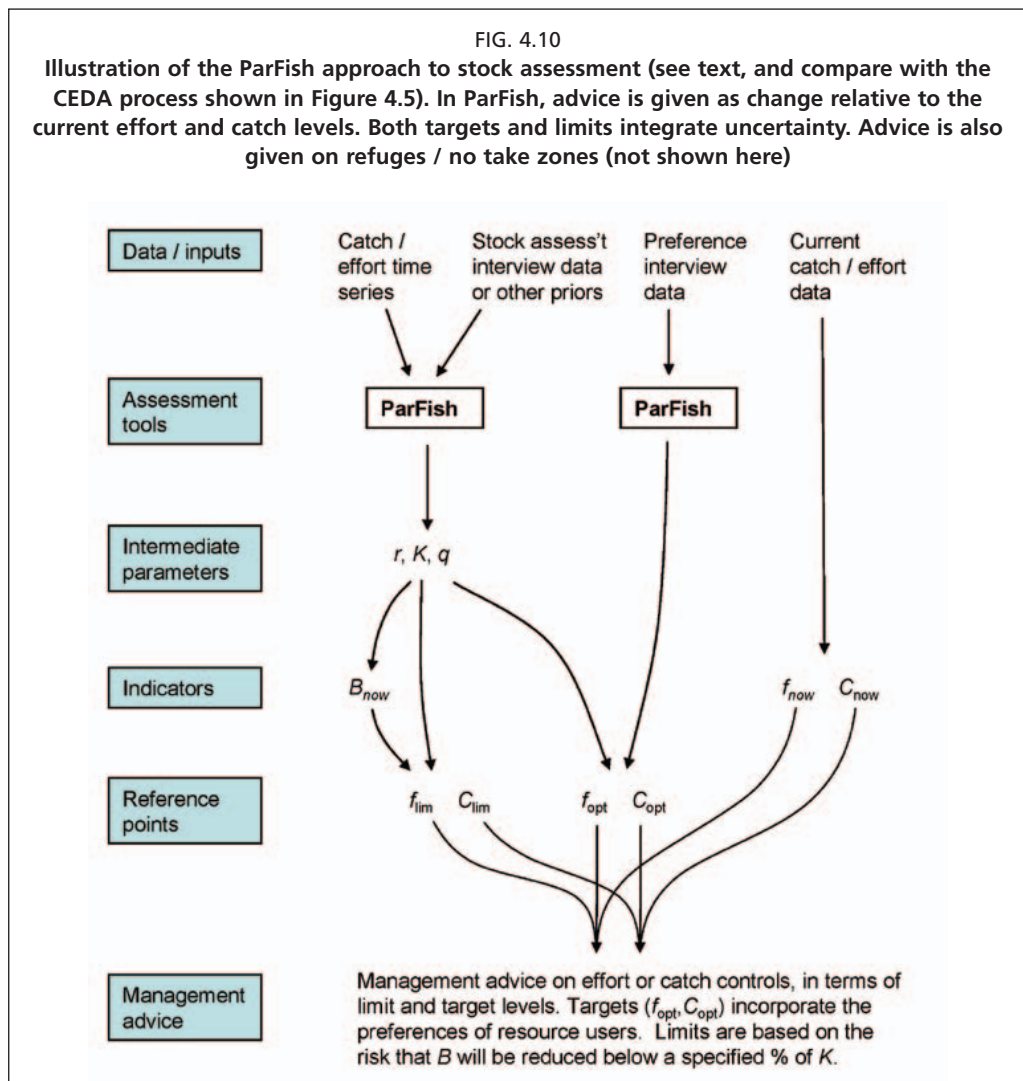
FIG. 4.10
**Illustration of the ParFish approach to stock assessment (see text, and compare with the CEDA process shown in Figure 4.5). In ParFish, advice is given as change relative to the current effort and catch levels. Both targets and limits integrate uncertainty. Advice is also given on refuges / no take zones (not shown here)**

Data / inputs

Catch / effort time series

Stock assess't interview data or other priors

Preference interview data

Current catch / effort data

Assessment tools

ParFish

ParFish

Intermediate parameters

$r$, $K$, $q$

Indicators

$B_{now}$

$f_{now}$ $C_{now}$

Reference points

$f_{\lim}$ $C_{\lim}$

$f_{opt}$ $C_{opt}$

Management advice

Management advice on effort or catch controls, in terms of limit and target levels. Targets ($f_{opt}$, $C_{opt}$) incorporate the preferences of resource users. Limits are based on the risk that $B$ will be reduced below a specified % of $K$.